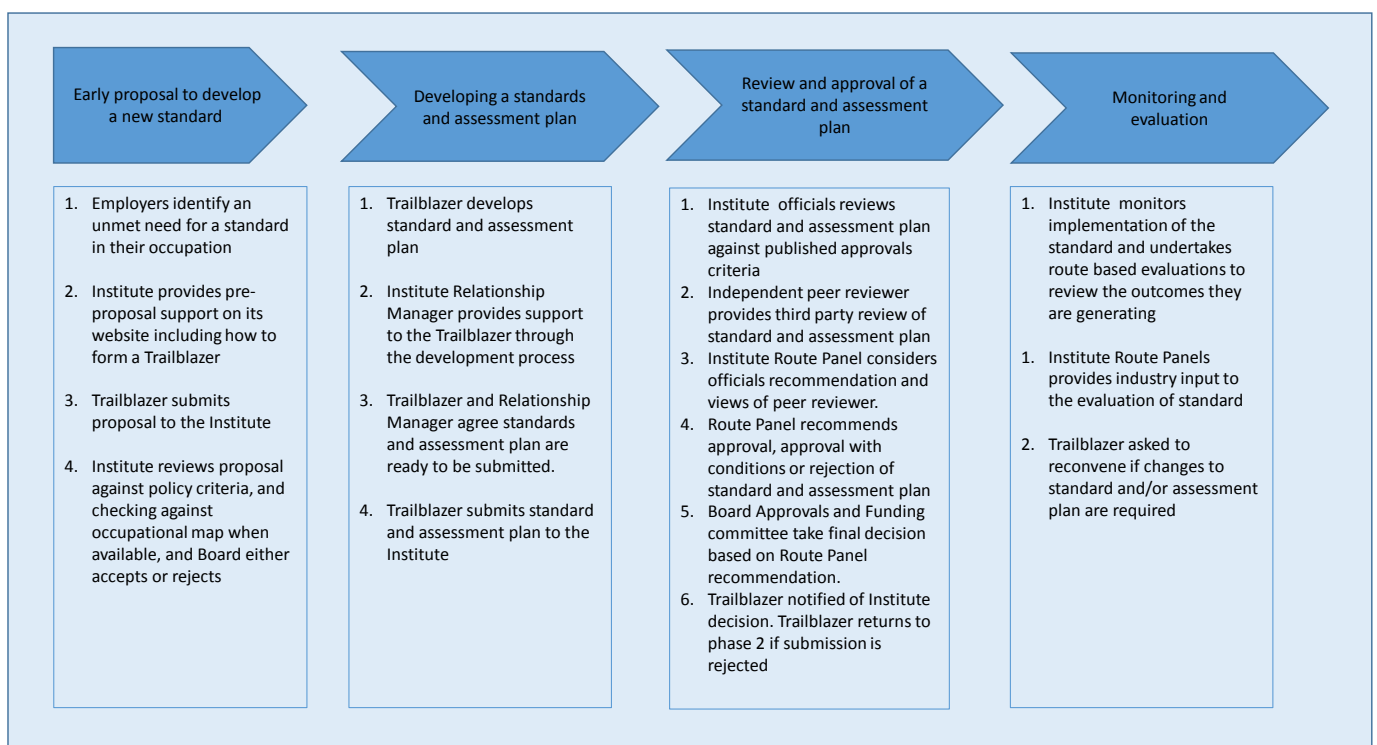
Early proposal to develop a new standard

1. Employers identify an unmet need for a standard in their occupation

2. Institute provides pre-proposal support on its website including how to form a Trailblazer

3. Trailblazer submits proposal to the Institute

4. Institute reviews proposal against policy criteria, and checking against occupational map when available, and Board either accepts or rejects

Developing a standards and assessment plan

1. Trailblazer develops standard and assessment plan

2. Institute Relationship Manager provides support to the Trailblazer through the development process

3. Trailblazer and Relationship Manager agree standards and assessment plan are ready to be submitted.

4. Trailblazer submits standard and assessment plan to the Institute

Review and approval of a standard and assessment plan

1. Institute officials reviews standard and assessment plan against published approvals criteria
2. Independent peer reviewer provides third party review of standard and assessment plan
3. Institute Route Panel considers officials recommendation and views of peer reviewer.
4. Route Panel recommends approval, approval with conditions or rejection of standard and assessment plan
5. Board Approvals and Funding committee take final decision based on Route Panel recommendation.
6. Trailblazer notified of Institute decision. Trailblazer returns to phase 2 if submission is rejected

Monitoring and evaluation

1. Institute monitors implementation of the standard and undertakes route based evaluations to review the outcomes they are generating

1. Institute Route Panels provides industry input to the evaluation of standard

2. Trailblazer asked to reconvene if changes to standard and/or assessment plan are required